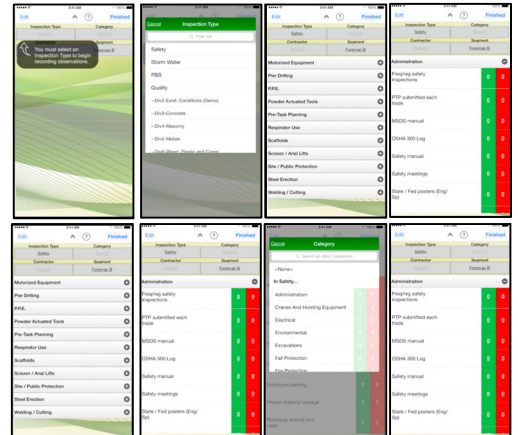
Edit Finished
Inspection Type Category
You must select an Inspection Type to begin recording observations.

Cancel Inspection Type
Filter list
Safety
Storm Water
PBS
Quality
--Div2-Exist. Conditions (Demo)
--Div3-Concrete
--Div4-Masonry
--Div5-Metals
--Div6-Wood, Plastic and Comp.

Edit Finished
Inspection Type Category
Safety
Contractor Segment
Foreman B
Motorized Equipment
Pier Drilling
P.P.E.
Powder Actuated Tools
Pre-Task Planning
Respirator Use
Scaffolds
Scissor / Arial Lifts
Site / Public Protection
Steel Erection
Welding / Cutting

Edit Finished
Inspection Type Category
Safety
Contractor Segment
Foreman B
Administration
Pre/reg safety inspections 0 0
PTP submitted each trade 0 0
MSDS manual 0 0
OSHA 300 Log 0 0
Safety manual 0 0
Safety meetings 0 0
State / Fed posters (Eng/Sp) 0 0

Edit Finished
Inspection Type Category
Safety
Contractor Segment
Foreman B
Motorized Equipment
Pier Drilling
P.P.E.
Powder Actuated Tools
Pre-Task Planning
Respirator Use
Scaffolds
Scissor / Arial Lifts
Site / Public Protection
Steel Erection
Welding / Cutting

Edit Finished
Inspection Type Category
Safety
Contractor Segment
Foreman B
Administration
Pre/reg safety inspections 0 0
PTP submitted each trade 0 0
MSDS manual 0 0
OSHA 300 Log 0 0
Safety manual 0 0
Safety meetings 0 0
State / Fed posters (Eng/Sp) 0 0

Cancel Category
Search or filter Categories
<None>
In Safety...
Administration
Cranes And Hoisting Equipment
Electrical
Environmental
Excavations
Fall Protection
Fire Protection
Employee parking
Proper material storage
Residence around job